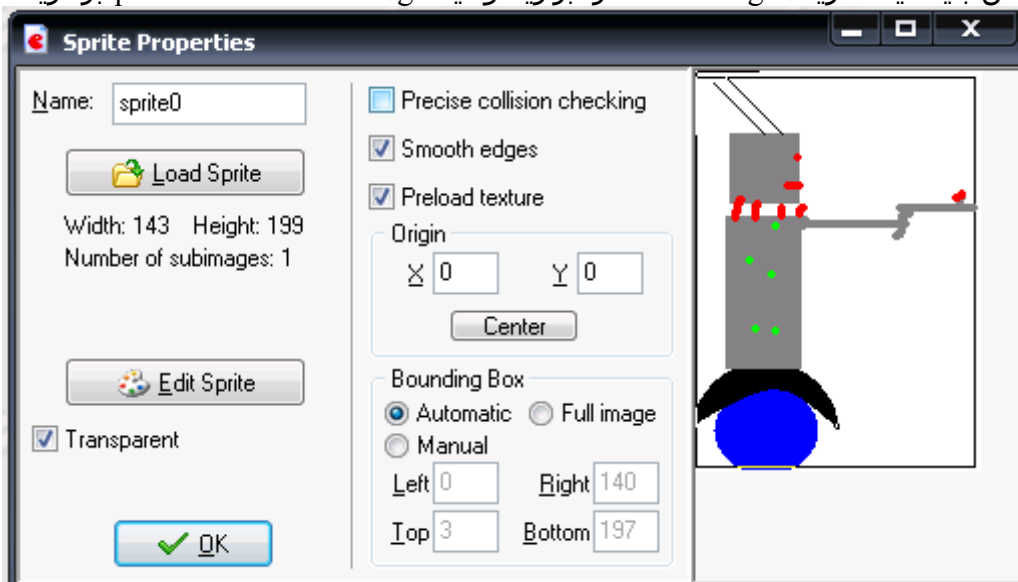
Sprite Properties

Name: sprite0

Load Sprite

Width: 143 Height: 199
Number of subimages: 1

Edit Sprite

Transparent

OK

Precise collision checking
Smooth edges
Preload texture

Origin
X 0 Y 0
Center

Bounding Box
Automatic Full image
Manual
Left 0 Right 140
Top 3 Bottom 197